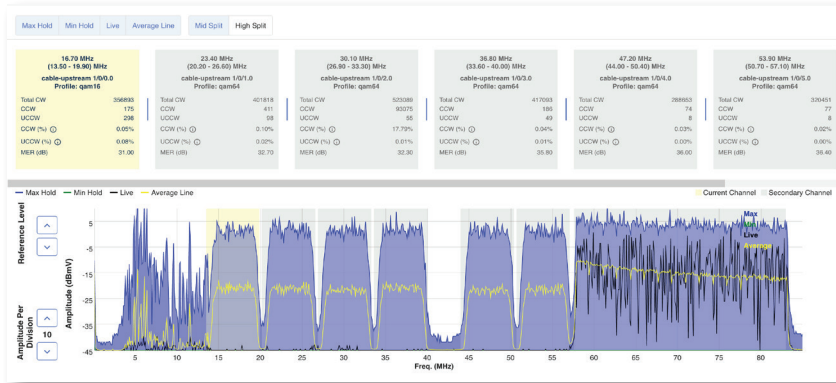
Max Hold | Min Hold | Live | Average Line | Mid Split | High Split

16.70 MHz
(13.50 - 19.90) MHz
cable-upstream 1/0/0.0
Profile: qam16

| | |
|---|---|
| Total CW | 356893 |
| CCW | 175 |
| UCCW | 298 |
| CCW (%) | 0.05% |
| UCCW (%) | 0.08% |
| MER (dB) | 31.00 |

23.40 MHz
(20.20 - 26.60) MHz
cable-upstream 1/0/1.0
Profile: qam64

| | |
|---|---|
| Total CW | 401818 |
| CCW | 411 |
| UCCW | 58 |
| CCW (%) | 0.10% |
| UCCW (%) | 0.01% |
| MER (dB) | 32.70 |

30.10 MHz
(26.90 - 33.30) MHz
cable-upstream 1/0/2.0
Profile: qam64

| | |
|---|---|
| Total CW | 523086 |
| CCW | 93075 |
| UCCW | 55 |
| CCW (%) | 17.79% |
| UCCW (%) | 0.01% |
| MER (dB) | 32.30 |

36.80 MHz
(33.60 - 40.00) MHz
cable-upstream 1/0/3.0
Profile: qam64

| | |
|---|---|
| Total CW | 417093 |
| CCW | 186 |
| UCCW | 49 |
| CCW (%) | 0.04% |
| UCCW (%) | 0.01% |
| MER (dB) | 35.80 |

47.20 MHz
(44.00 - 50.40) MHz
cable-upstream 1/0/4.0
Profile: qam64

| | |
|---|---|
| Total CW | 268853 |
| CCW | 74 |
| UCCW | 8 |
| CCW (%) | 0.03% |
| UCCW (%) | 0.00% |
| MER (dB) | 36.00 |

53.90 MHz
(50.70 - 57.10) MHz
cable-upstream 1/0/5.0
Profile: qam64

| | |
|---|---|
| Total CW | 326451 |
| CCW | 77 |
| UCCW | 8 |
| CCW (%) | 0.02% |
| UCCW (%) | 0.00% |
| MER (dB) | 38.40 |

Max Hold — Min Hold — Live — Average Line
Current Channel Secondary Channel

Reference Level
Amplitude Per Division
10
Amplitude (dBmV)
5
-5
-15
-25
-35
-45
5 10 15 20 25 30 35 40 45 50 55 60 65 70 75 80
Freq. (MHz)
Max
Min
Live
Average